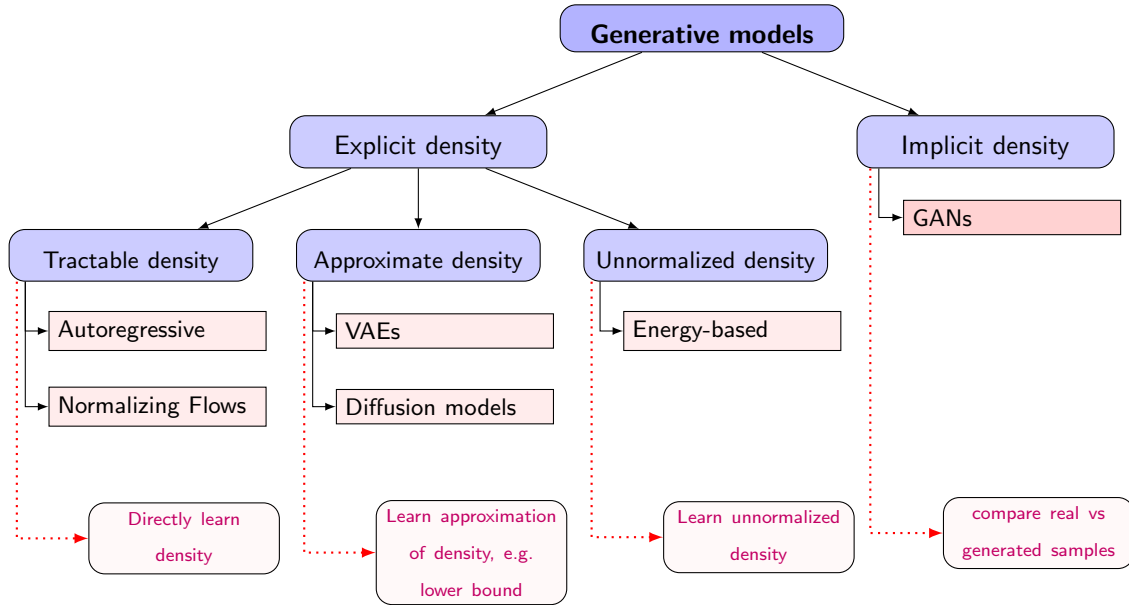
Generative models

Explicit density

Implicit density

GANs

Tractable density

Approximate density

Unnormalized density

Autoregressive

Normalizing Flows

VAEs

Diffusion models

Energy-based

Directly learn density

Learn approximation of density, e.g. lower bound

Learn unnormalized density

compare real vs generated samples